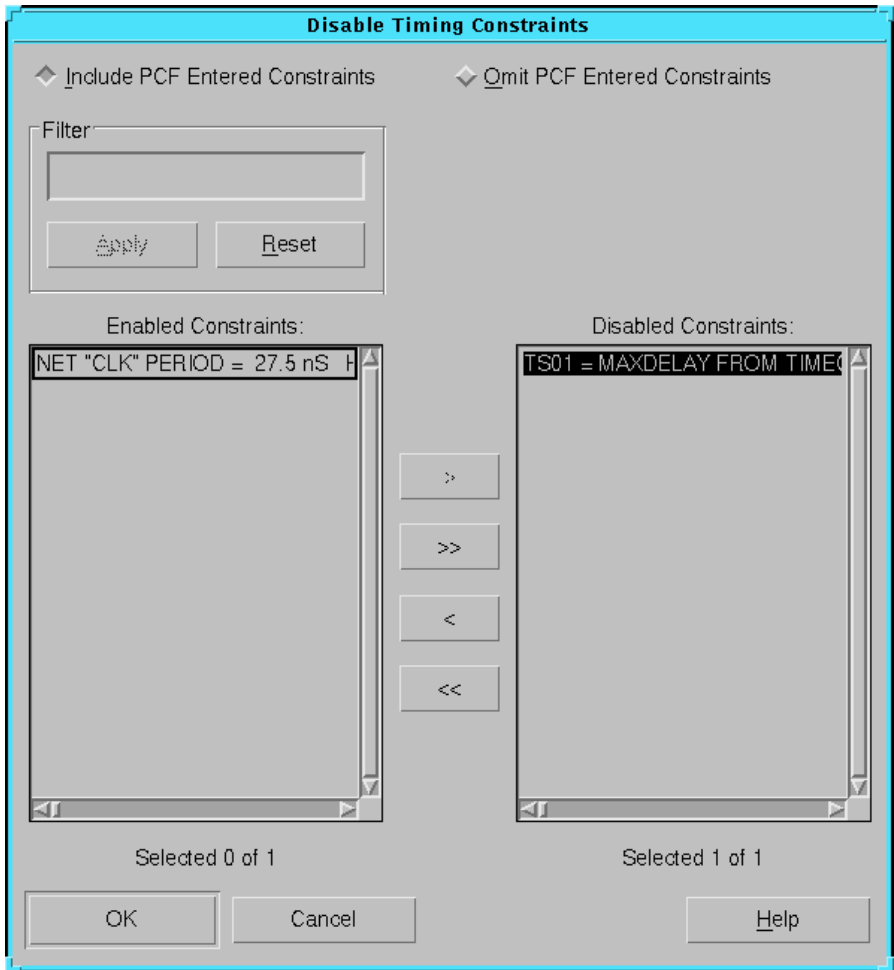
Disable Timing Constraints

Include PCF Entered Constraints

Omit PCF Entered Constraints

Filter

Apply

Reset

Enabled Constraints:

NET "CLK" PERIOD = 27.5 nS H

Disabled Constraints:

TS01 = MAXDELAY FROM TIME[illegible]

>

>>

<

<<

Selected 0 of 1

Selected 1 of 1

OK

Cancel

Help